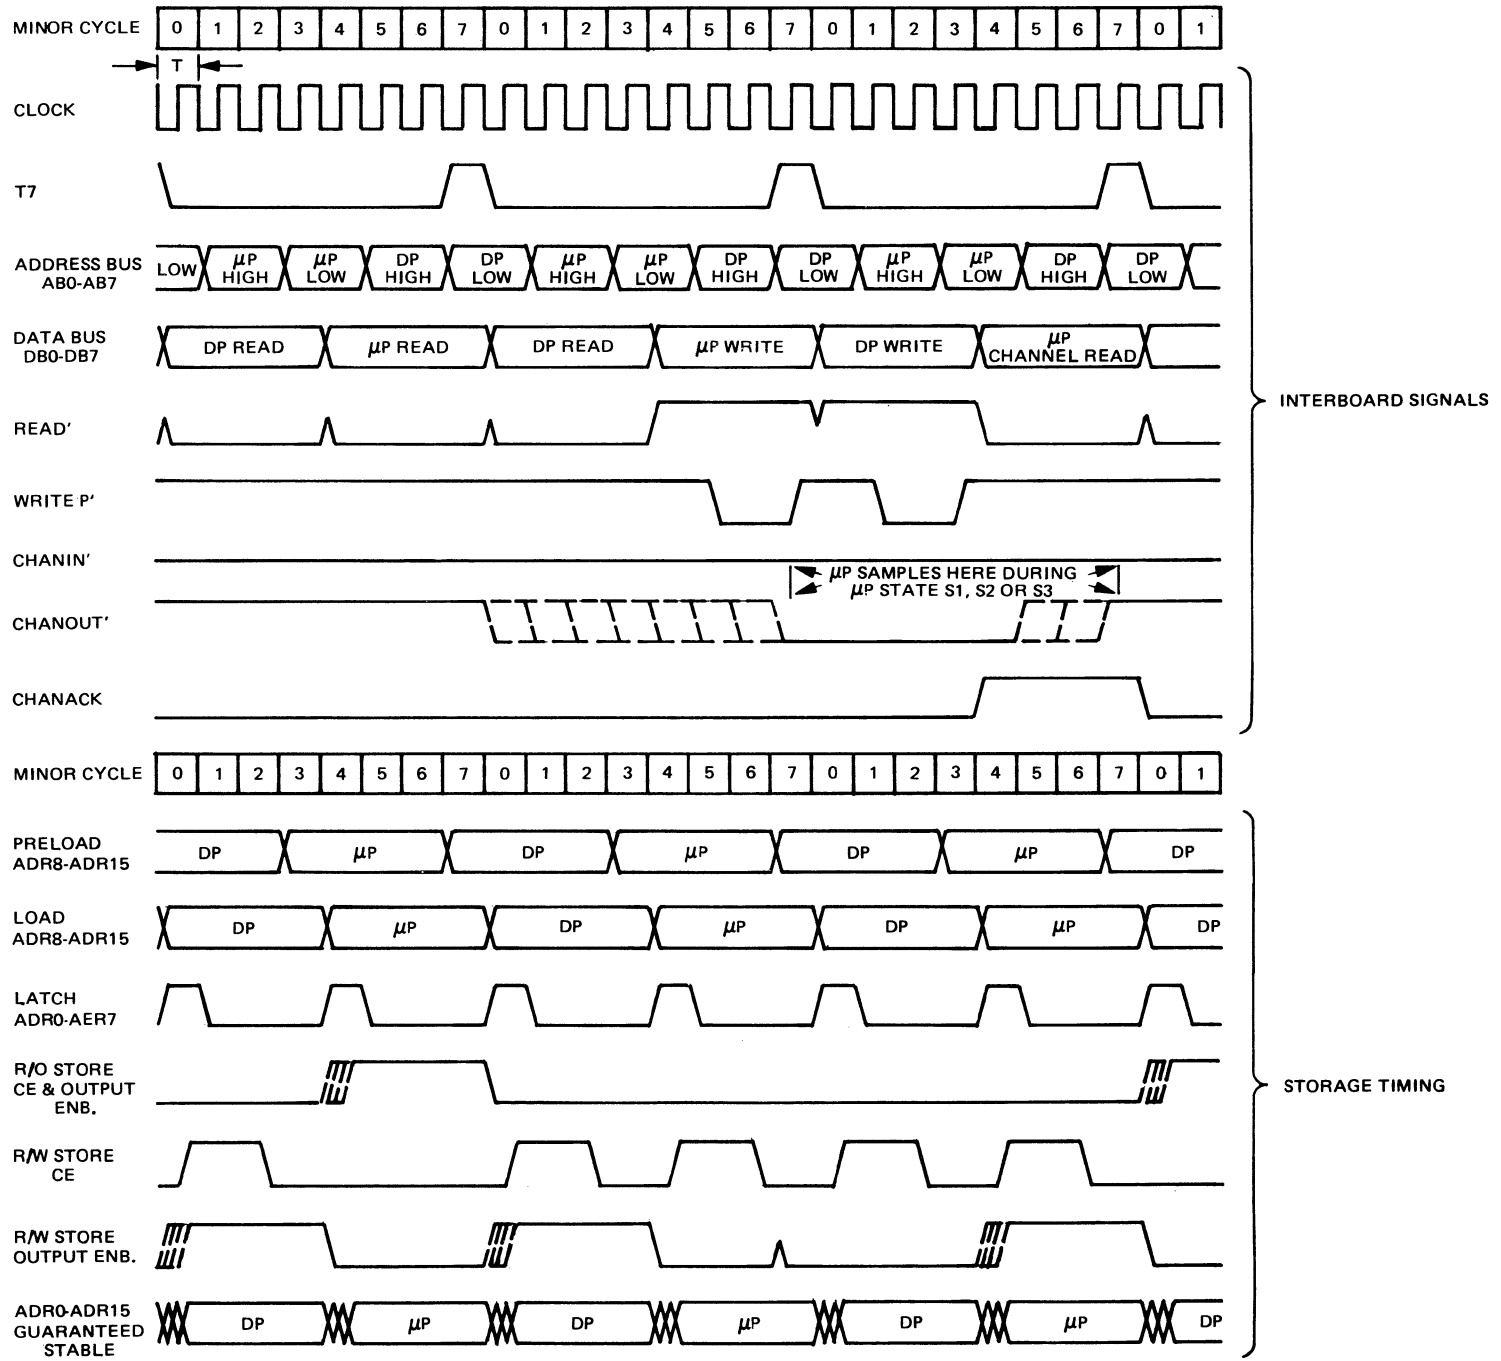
MINOR CYCLE

| 0 | 1 | 2 | 3 | 4 | 5 | 6 | 7 | 0 | 1 | 2 | 3 | 4 | 5 | 6 | 7 | 0 | 1 | 2 | 3 | 4 | 5 | 6 | 7 | 0 | 1 |
|---|---|---|---|---|---|---|---|---|---|---|---|---|---|---|---|---|---|---|---|---|---|---|---|---|---|

T

CLOCK

T7

ADDRESS BUS AB0-AB7 LOW $\mu$P HIGH $\mu$P LOW DP HIGH DP LOW $\mu$P HIGH $\mu$P LOW DP HIGH DP LOW $\mu$P HIGH $\mu$P LOW DP HIGH DP LOW

DATA BUS DB0-DB7 DP READ $\mu$P READ DP READ $\mu$P WRITE DP WRITE $\mu$P CHANNEL READ

READ'

WRITE P'

CHANIN'

$\mu$P SAMPLES HERE DURING $\mu$P STATE S1, S2 OR S3

CHANOUT'

CHANACK

INTERBOARD SIGNALS

MINOR CYCLE

| 0 | 1 | 2 | 3 | 4 | 5 | 6 | 7 | 0 | 1 | 2 | 3 | 4 | 5 | 6 | 7 | 0 | 1 | 2 | 3 | 4 | 5 | 6 | 7 | 0 | 1 |
|---|---|---|---|---|---|---|---|---|---|---|---|---|---|---|---|---|---|---|---|---|---|---|---|---|---|

PRELOAD ADR8-ADR15 DP $\mu$P DP $\mu$P DP $\mu$P DP

LOAD ADR8-ADR15 DP $\mu$P DP $\mu$P DP $\mu$P DP

LATCH ADR0-AER7

R/O STORE CE & OUTPUT ENB.

R/W STORE CE

R/W STORE OUTPUT ENB.

ADR0-ADR15 GUARANTEED STABLE DP $\mu$P DP $\mu$P DP $\mu$P DP

STORAGE TIMING